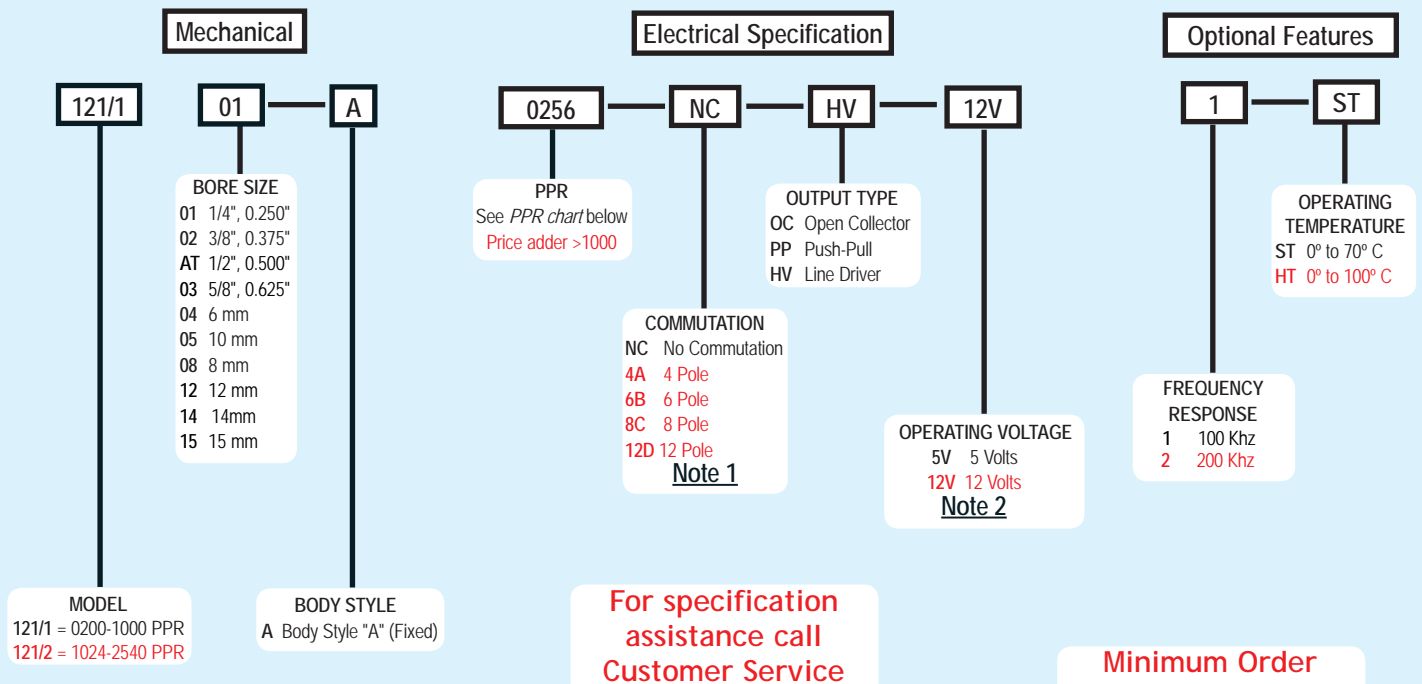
Mechanical

121/1

01 — A

BORE SIZE
01 1/4", 0.250"
02 3/8", 0.375"
AT 1/2", 0.500"
03 5/8", 0.625"
04 6 mm
05 10 mm
08 8 mm
12 12 mm
14 14mm
15 15 mm

MODEL
121/1 = 0200-1000 PPR
121/2 = 1024-2540 PPR

BODY STYLE
A Body Style "A" (Fixed)

Electrical Specification

0256 — NC — HV — 12V

PPR
See *PPR chart* below
Price adder >1000

OUTPUT TYPE
OC Open Collector
PP Push-Pull
HV Line Driver

COMMUTATION
NC No Commutation
4A 4 Pole
6B 6 Pole
8C 8 Pole
12D 12 Pole
Note 1

OPERATING VOLTAGE
5V 5 Volts
12V 12 Volts
Note 2

For specification assistance call Customer Service

Optional Features

1 — ST

OPERATING TEMPERATURE
ST 0º to 70º C
HT 0º to 100º C

FREQUENCY RESPONSE
1 100 Khz
2 200 Khz

Minimum Order